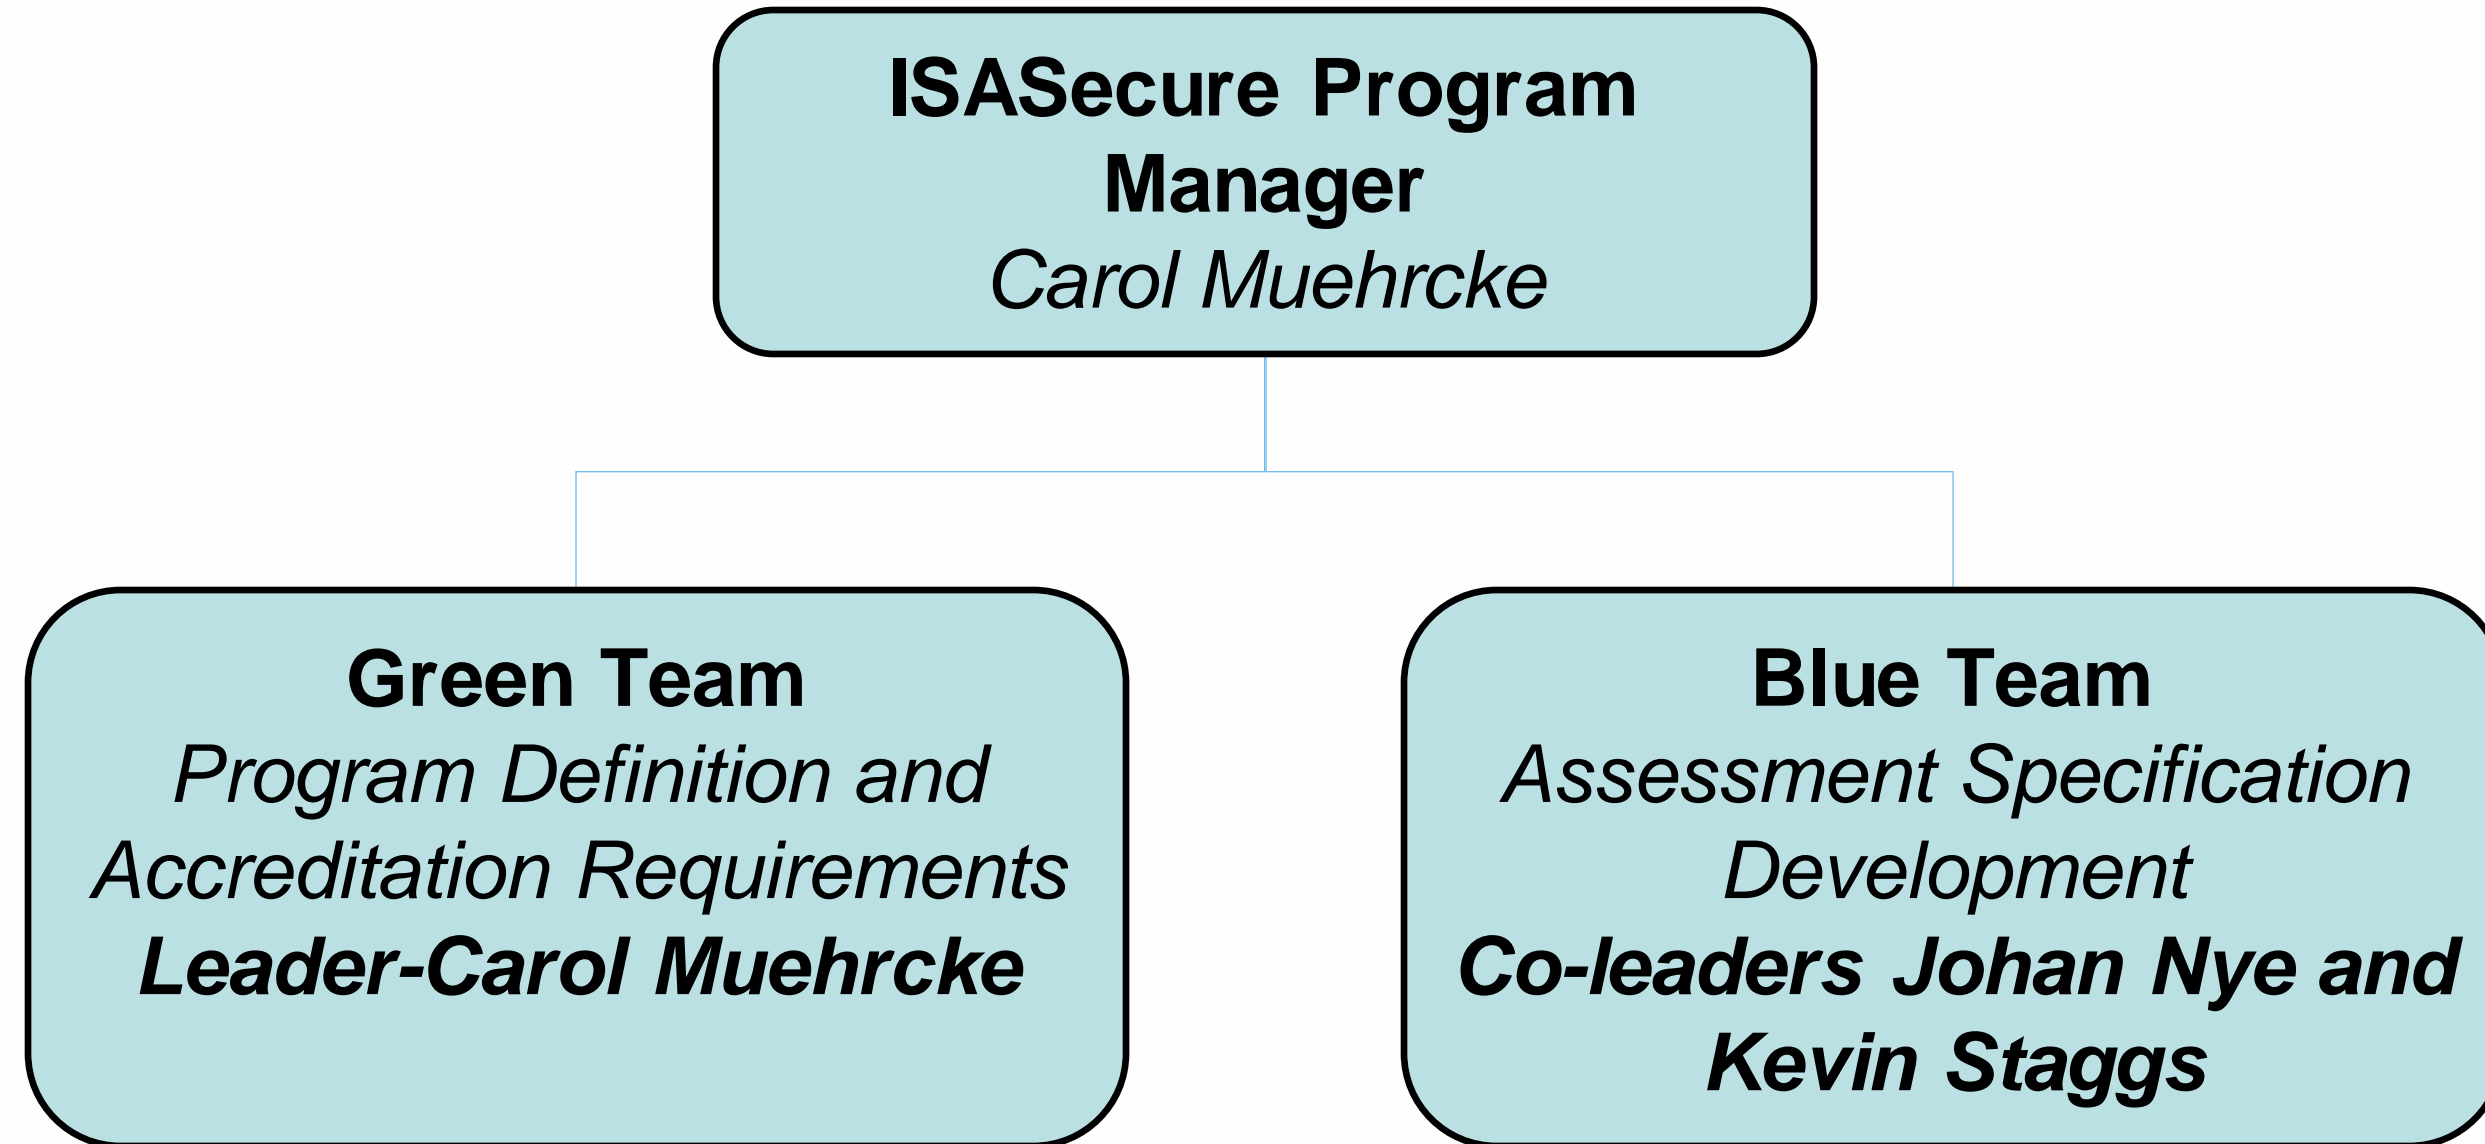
ISASecure Program Manager
Carol Muehrcke

Green Team
Program Definition and Accreditation Requirements
Leader-Carol Muehrcke

Blue Team
Assessment Specification Development
Co-leaders Johan Nye and Kevin Staggs